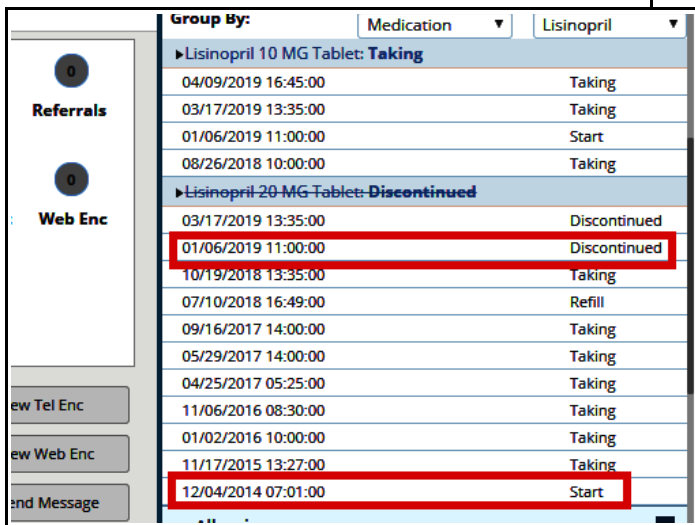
0

Referrals

0

Web Enc

ew Tel Enc

ew Web Enc

end Message

Group By: Medication ▼ Lisinopril ▼

▸Lisinopril 10 MG Tablet: Taking

| | |
|---|---|
| 04/09/2019 16:45:00 | Taking |
| 03/17/2019 13:35:00 | Taking |
| 01/06/2019 11:00:00 | Start |
| 08/26/2018 10:00:00 | Taking |

▸~~Lisinopril 20 MG Tablet: Discontinued~~

| | |
|---|---|
| 03/17/2019 13:35:00 | Discontinued |
| 01/06/2019 11:00:00 | Discontinued |
| 10/19/2018 13:35:00 | Taking |
| 07/10/2018 16:49:00 | Refill |
| 09/16/2017 14:00:00 | Taking |
| 05/29/2017 14:00:00 | Taking |
| 04/25/2017 05:25:00 | Taking |
| 11/06/2016 08:30:00 | Taking |
| 01/02/2016 10:00:00 | Taking |
| 11/17/2015 13:27:00 | Taking |
| 12/04/2014 07:01:00 | Start |

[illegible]